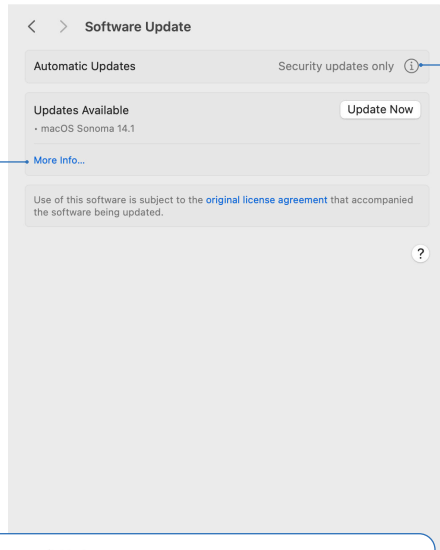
Software Update

Automatic Updates Security updates only

Updates Available
• macOS Sonoma 14.1
Update Now

More Info...

Use of this software is subject to the original license agreement that accompanied the software being updated.

?